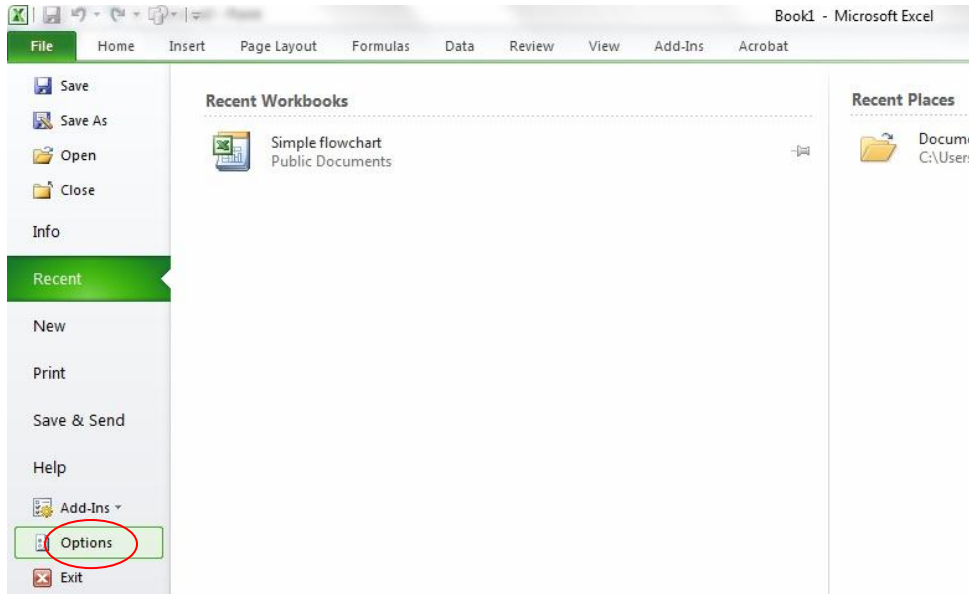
Book1 - Microsoft Excel

File Home Insert Page Layout Formulas Data Review View Add-Ins Acrobat

Save
Save As
Open
Close
Info
Recent
New
Print
Save & Send
Help
Add-Ins
Options
Exit

Recent Workbooks

Simple flowchart
Public Documents

Recent Places

Docum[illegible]
C:\User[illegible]